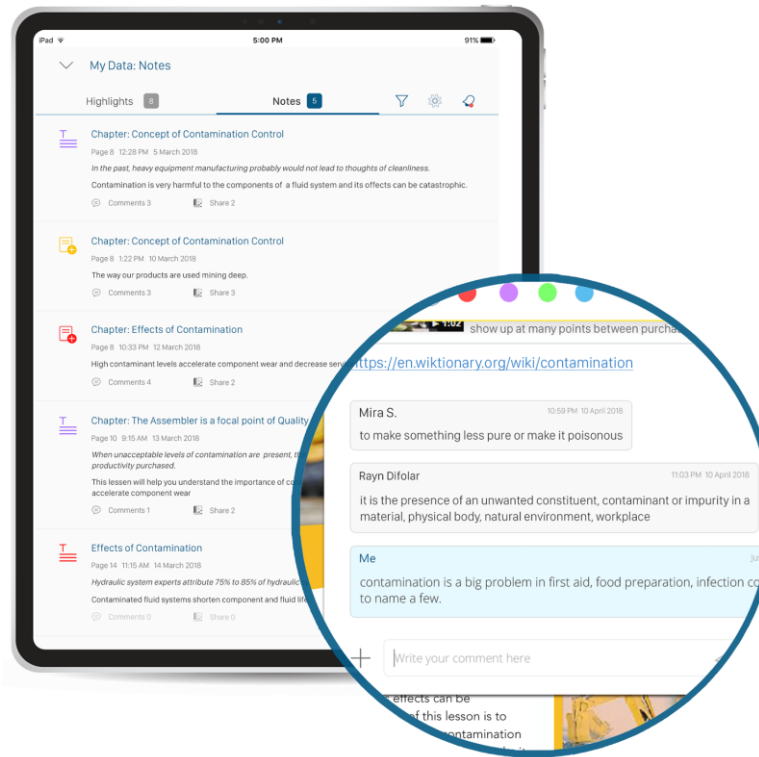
iPad
5:00 PM
91%

My Data: Notes

Highlights 8
Notes 5

Chapter: Concept of Contamination Control
Page 8 12:28 PM 5 March 2018
In the past, heavy equipment manufacturing probably would not lead to thoughts of cleanliness.
Contamination is very harmful to the components of a fluid system and its effects can be catastrophic.
Comments 3
Share 2

Chapter: Concept of Contamination Control
Page 8 1:22 PM 10 March 2018
The way our products are used mining deep.
Comments 3
Share 3

Chapter: Effects of Contamination
Page 8 10:33 PM 12 March 2018
High contaminant levels accelerate component wear and decrease serv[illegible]
Comments 4
Share 2

Chapter: The Assembler is a focal point of Quality
Page 10 9:15 AM 13 March 2018
When unacceptable levels of contamination are present, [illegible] productivity purchased.
This lesson will help you understand the importance of co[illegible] accelerate component wear
Comments 1
Share 2

Effects of Contamination
Page 14 11:15 AM 14 March 2018
Hydraulic system experts attribute 75% to 85% of hydraulic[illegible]
Contaminated fluid systems shorten component and fluid life
Comments 0
Share 0

show up at many points between purcha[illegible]

https://en.wiktionary.org/wiki/contamination

Mira S.
10:59 PM 10 April 2018
to make something less pure or make it poisonous

Rayn Difolar
11:03 PM 10 April 2018
it is the presence of an unwanted constituent, contaminant or impurity in a material, physical body, natural environment, workplace

Me
Ju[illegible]
contamination is a big problem in first aid, food preparation, infection co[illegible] to name a few.

Write your comment here

effects can be
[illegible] of this lesson is to
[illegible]ontamination